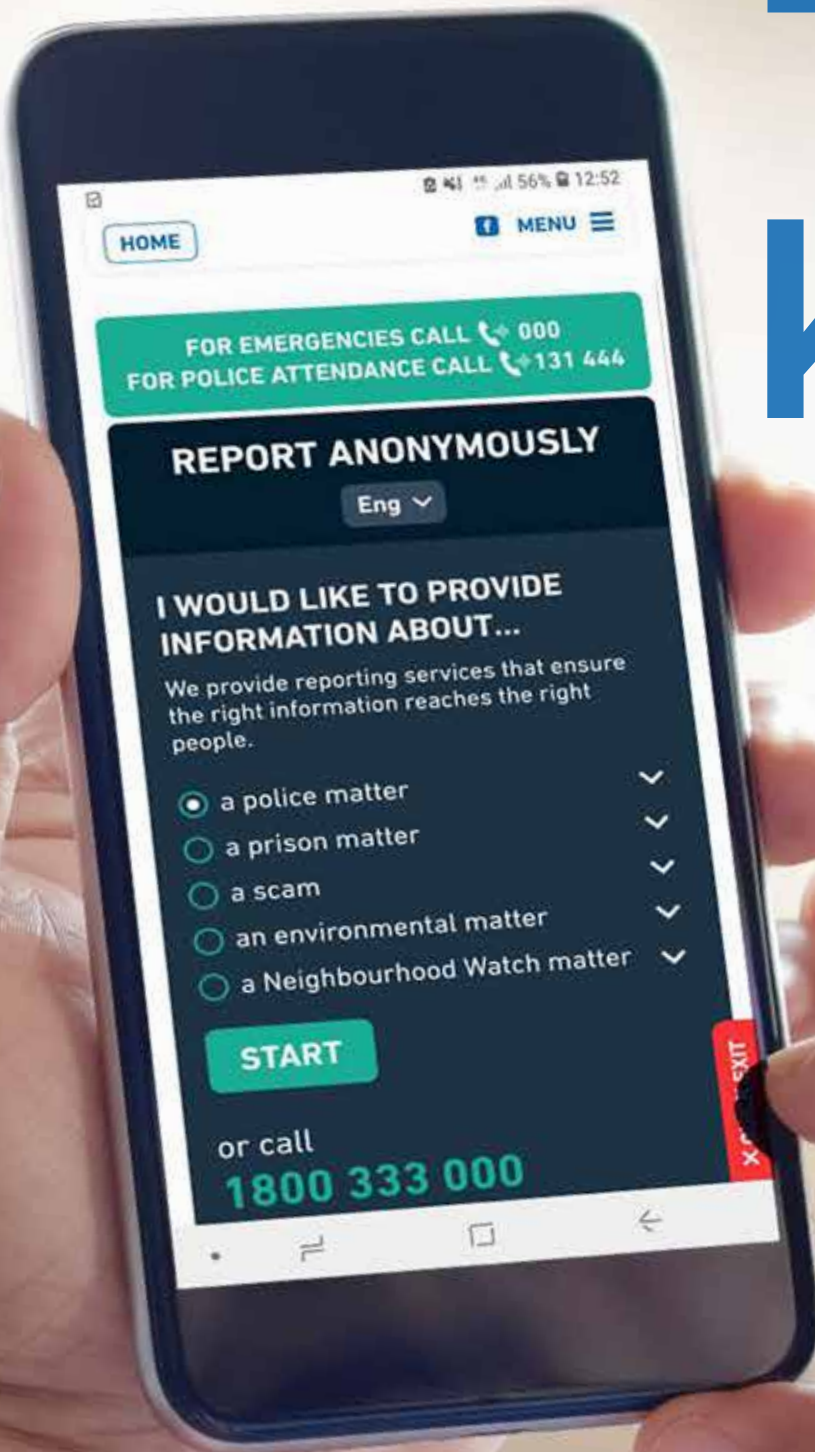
56% 12:52

HOME

MENU

FOR EMERGENCIES CALL 000
FOR POLICE ATTENDANCE CALL 131 444

REPORT ANONYMOUSLY

Eng

I WOULD LIKE TO PROVIDE INFORMATION ABOUT...

We provide reporting services that ensure the right information reaches the right people.

a police matter
a prison matter
a scam
an environmental matter
a Neighbourhood Watch matter

START

or call
1800 333 000

X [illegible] EXIT